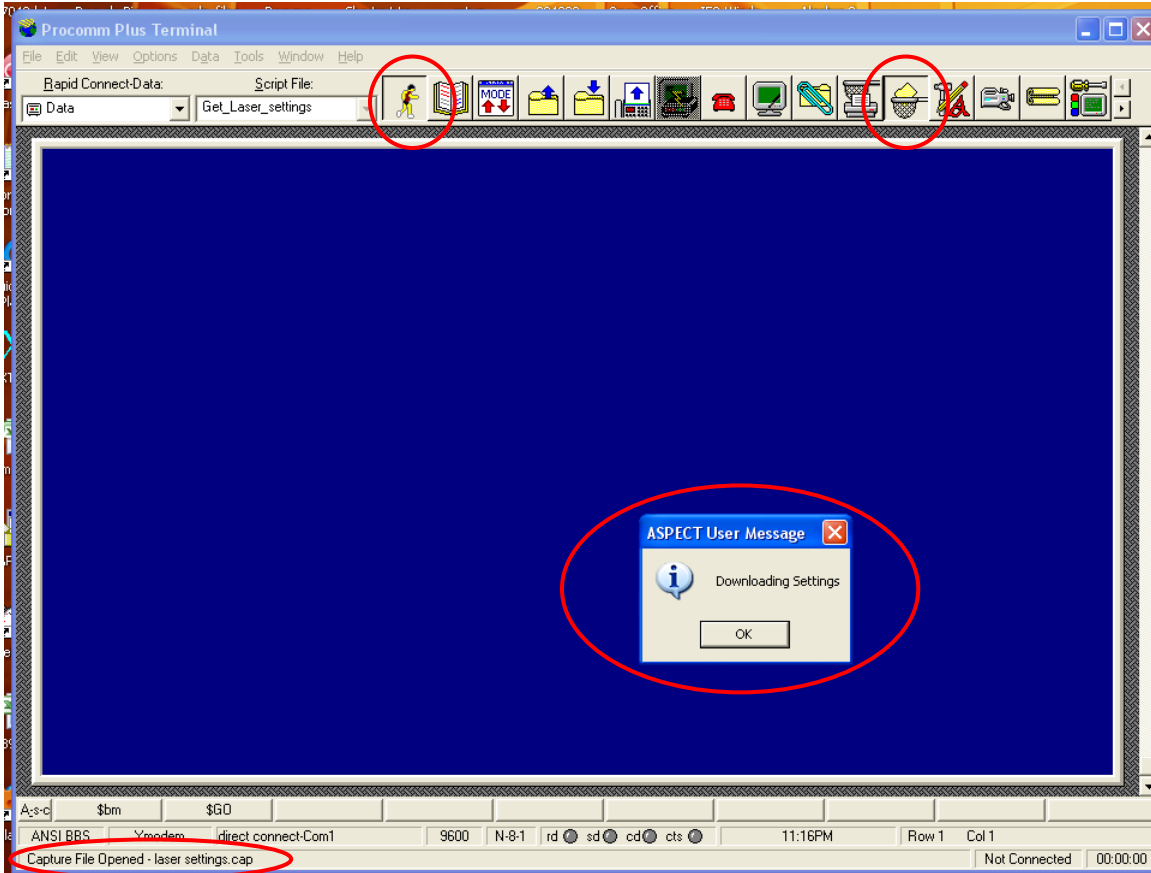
Procomm Plus Terminal

File Edit View Options Data Tools Window Help

Rapid Connect-Data: Script File:

Data Get_Laser_settings

MODE

ASPECT User Message

Downloading Settings

OK

A-s-c $bm $GO

ANSI BBS Ymodem direct connect-Com1 9600 N-8-1 rd sd cd cts 11:16PM Row 1 Col 1

Capture File Opened - laser settings.cap Not Connected 00:00:00